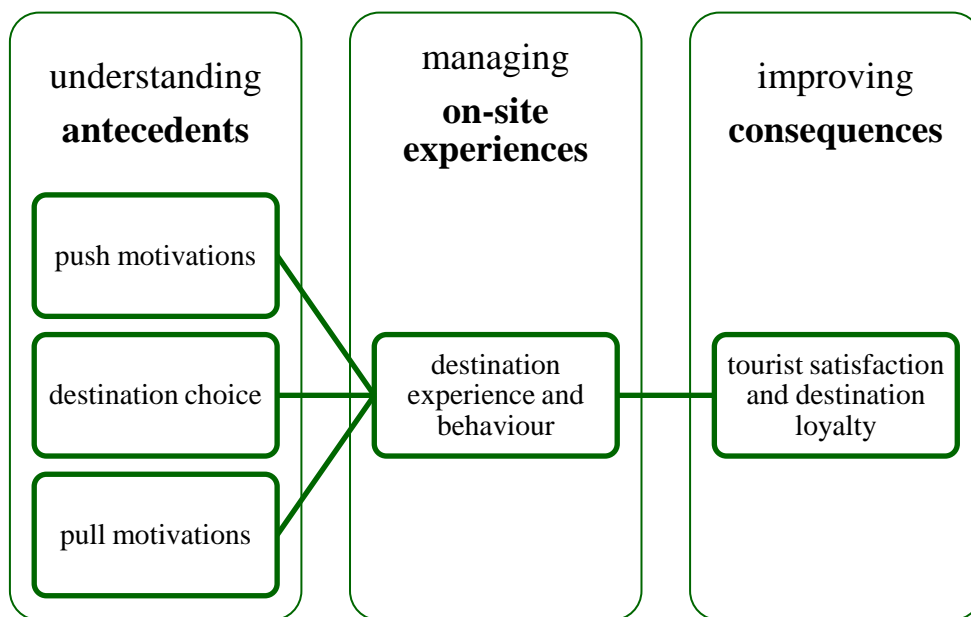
understanding **antecedents**

push motivations

destination choice

pull motivations

managing **on-site experiences**

destination experience and behaviour

improving **consequences**

tourist satisfaction and destination loyalty